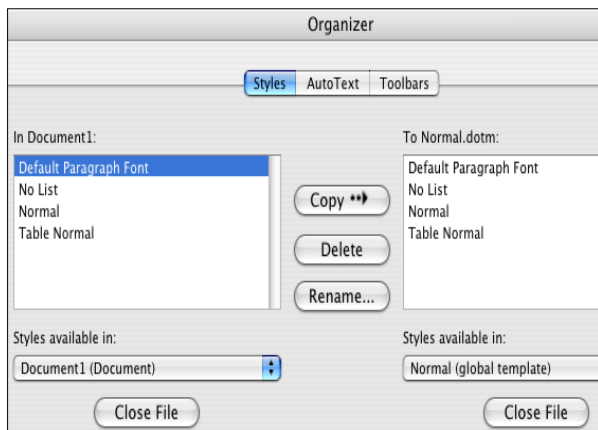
Organizer

Styles AutoText Toolbars

In Document1:

Default Paragraph Font
No List
Normal
Table Normal

Copy

Delete

Rename...

To Normal.dotm:

Default Paragraph Font
No List
Normal
Table Normal

Styles available in:

Document1 (Document)

Close File

Styles available in:

Normal (global template)

Close File